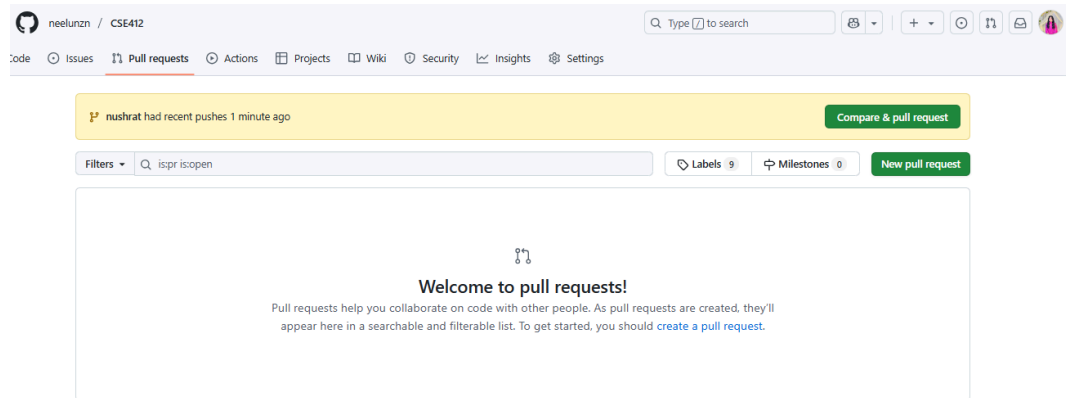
neelunzn / CSE412

Type / to search

Code Issues Pull requests Actions Projects Wiki Security Insights Settings

nushrat had recent pushes 1 minute ago

Compare & pull request

Filters is:pr is:open

Labels 9 Milestones 0 New pull request

Welcome to pull requests!

Pull requests help you collaborate on code with other people. As pull requests are created, they'll appear here in a searchable and filterable list. To get started, you should create a pull request.